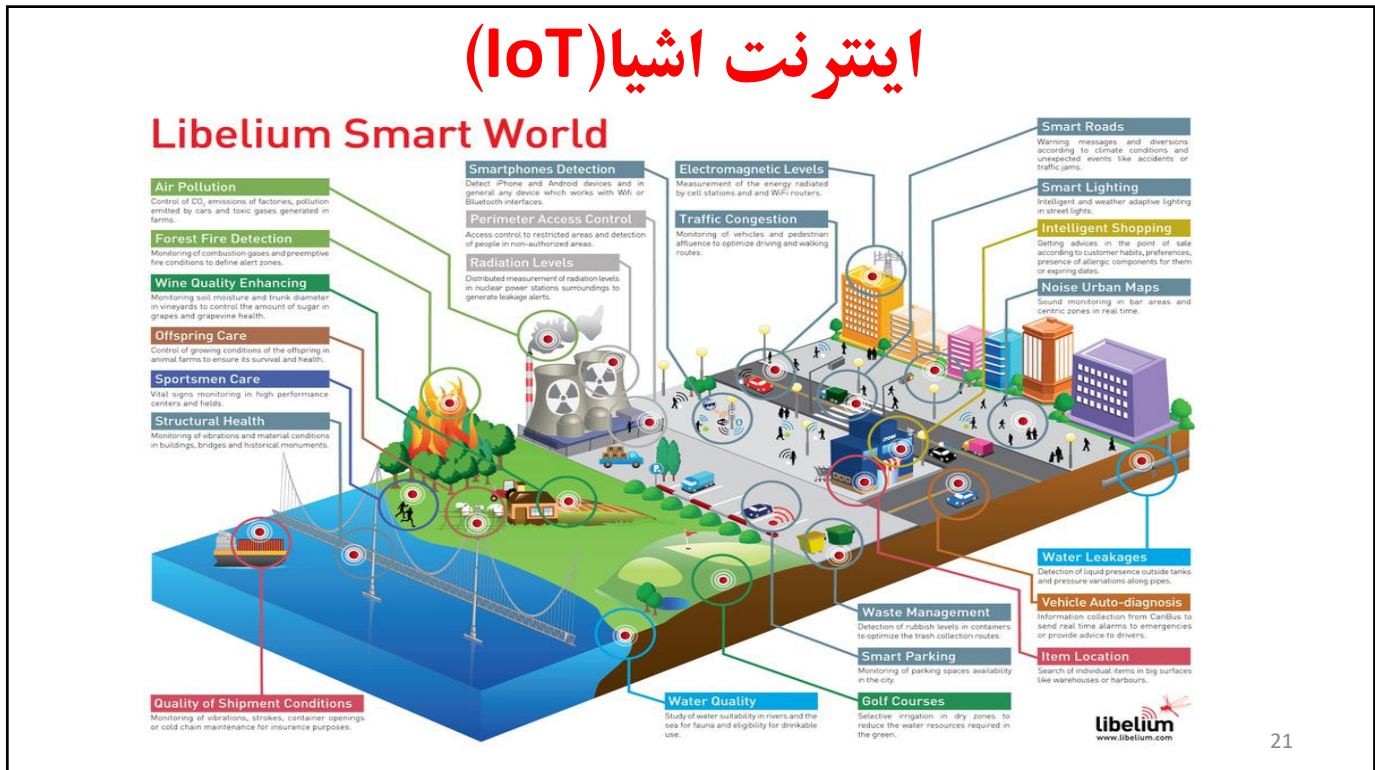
اینترنت اشیا(IoT)

Libelium Smart World

Air Pollution
Control of $CO_2$ emissions of factories, pollution emitted by cars and toxic gases generated in farms.

Forest Fire Detection
Monitoring of combustion gases and preemptive fire conditions to define alert zones.

Wine Quality Enhancing
Monitoring soil moisture and trunk diameter in vineyards to control the amount of sugar in grapes and grapevine health.

Offspring Care
Control of growing conditions of the offspring in animal farms to ensure its survival and health.

Sportsmen Care
Vital signs monitoring in high performance centers and fields.

Structural Health
Monitoring of vibrations and material conditions in buildings, bridges and historical monuments.

Smartphones Detection
Detect iPhone and Android devices and in general any device which works with Wifi or Bluetooth interfaces.

Perimeter Access Control
Access control to restricted areas and detection of people in non-authorized areas.

Radiation Levels
Distributed measurement of radiation levels in nuclear power stations surroundings to generate leakage alerts.

Electromagnetic Levels
Measurement of the energy radiated by cell stations and WiFi routers.

Traffic Congestion
Monitoring of vehicles and pedestrian affluence to optimize driving and walking routes.

Smart Roads
Warning messages and diversions according to climate conditions and unexpected events like accidents or traffic jams.

Smart Lighting
Intelligent and weather adaptive lighting in street lights.

Intelligent Shopping
Getting advices in the point of sale according to customer habits, preferences, presence of allergic components for them or expiring dates.

Noise Urban Maps
Sound monitoring in bar areas and centric zones in real time.

Water Leakages
Detection of liquid presence outside tanks and pressure variations along pipes.

Vehicle Auto-diagnosis
Information collection from CanBus to send real time alarms to emergencies or provide advice to drivers.

Item Location
Search of individual items in big surfaces like warehouses or harbours.

Waste Management
Detection of rubbish levels in containers to optimize the trash collection routes.

Smart Parking
Monitoring of parking spaces availability in the city.

Golf Courses
Selective irrigation in dry zones to reduce the water resources required in the green.

Water Quality
Study of water suitability in rivers and the sea for fauna and eligibility for drinkable use.

Quality of Shipment Conditions
Monitoring of vibrations, strokes, container openings or cold chain maintenance for insurance purposes.

libelium
www.libelium.com

21